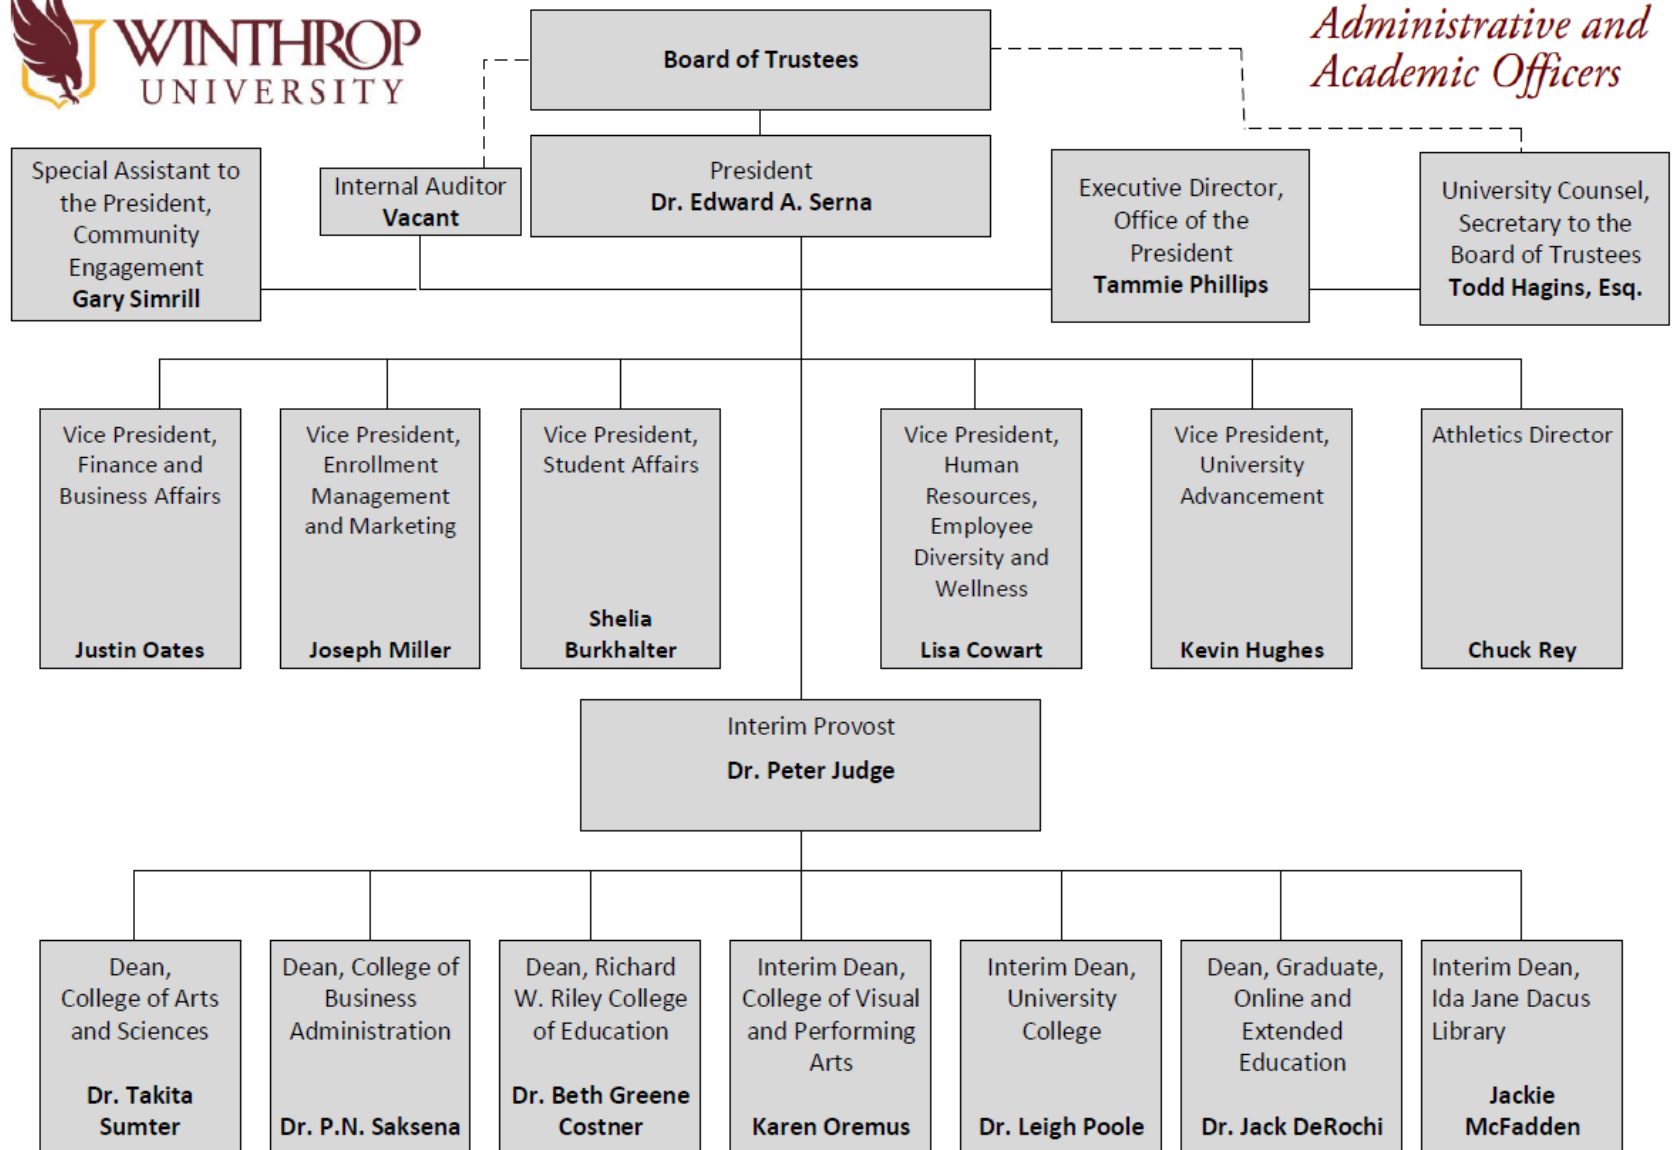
WINTHROP UNIVERSITY

Administrative and Academic Officers

Board of Trustees

Special Assistant to the President, Community Engagement
Gary Simrill

Internal Auditor
Vacant

President
Dr. Edward A. Serna

Executive Director, Office of the President
Tammie Phillips

University Counsel, Secretary to the Board of Trustees
Todd Hagins, Esq.

Vice President, Finance and Business Affairs
Justin Oates

Vice President, Enrollment Management and Marketing
Joseph Miller

Vice President, Student Affairs
Shelia Burkhalter

Vice President, Human Resources, Employee Diversity and Wellness
Lisa Cowart

Vice President, University Advancement
Kevin Hughes

Athletics Director
Chuck Rey

Interim Provost
Dr. Peter Judge

Dean, College of Arts and Sciences
Dr. Takita Sumter

Dean, College of Business Administration
Dr. P.N. Saksena

Dean, Richard W. Riley College of Education
Dr. Beth Greene Costner

Interim Dean, College of Visual and Performing Arts
Karen Oremus

Interim Dean, University College
Dr. Leigh Poole

Dean, Graduate, Online and Extended Education
Dr. Jack DeRochi

Interim Dean, Ida Jane Dacus Library
Jackie McFadden